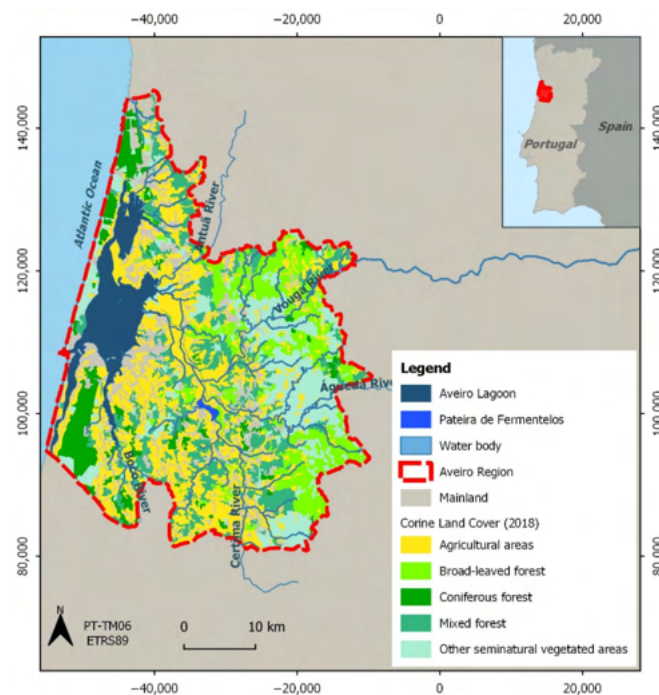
-40,000 -20,000 0 20,000

140,000
120,000
100,000
80,000

Atlantic Ocean
Antuã River
Vouga River
Águeda River
Boco River
Certima River

Portugal
Spain

Legend
Aveiro Lagoon
Pateira de Fermentelos
Water body
Aveiro Region
Mainland
Corine Land Cover (2018)
Agricultural areas
Broad-leaved forest
Coniferous forest
Mixed forest
Other seminatural vegetated areas

N
PT-TM06
ETRS89
0 10 km

-40,000 -20,000 0 20,000